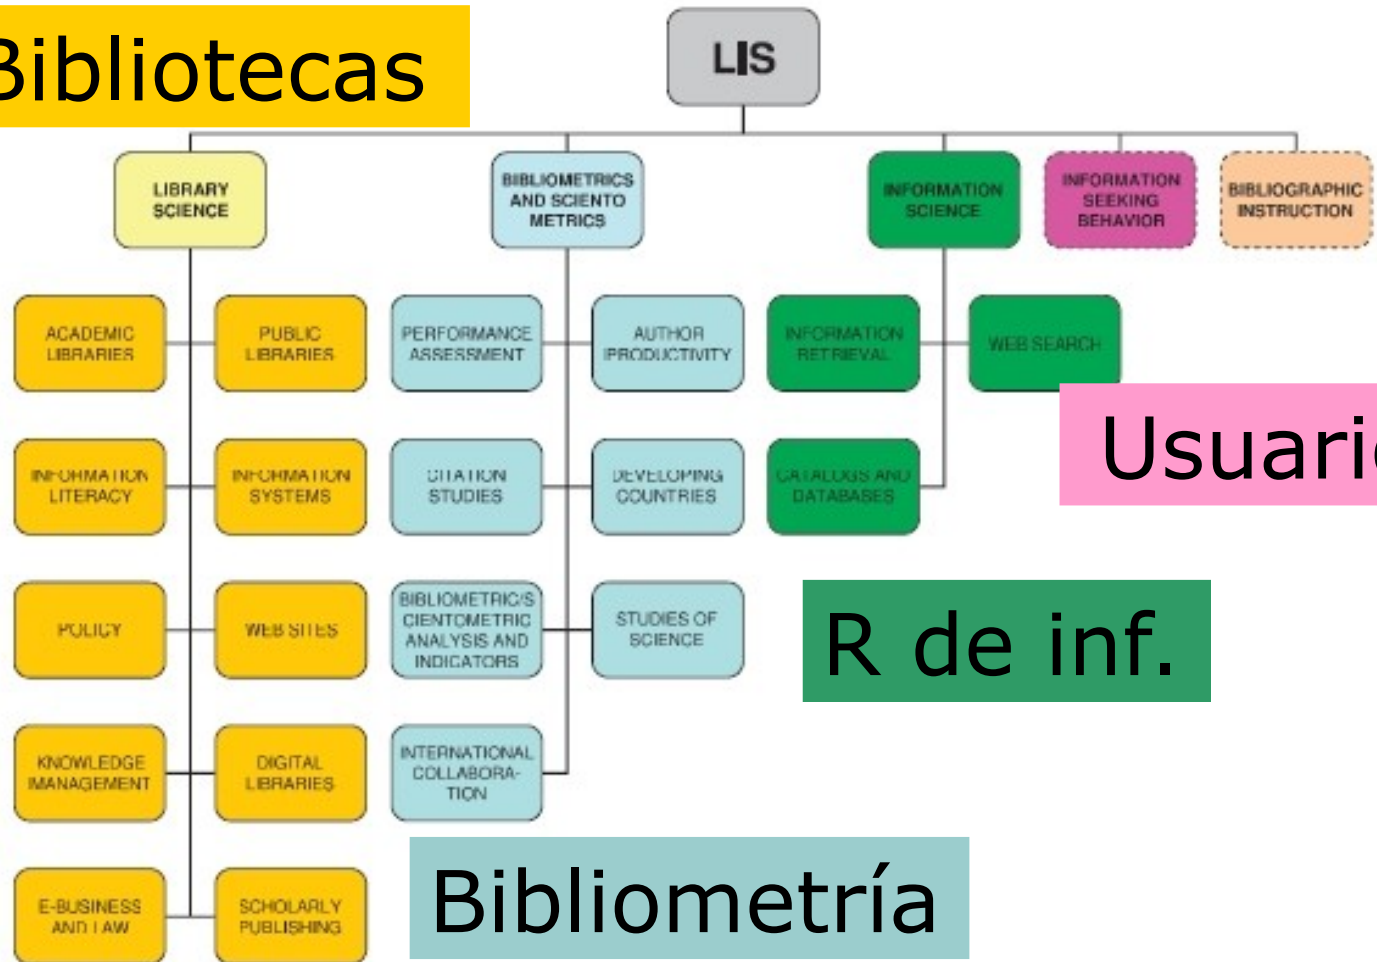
Bibliotecas

LIS

LIBRARY SCIENCE

BIBLIOMETRICS AND SCIENTOMETRICS

INFORMATION SCIENCE

INFORMATION SEEKING BEHAVIOR

BIBLIOGRAPHIC INSTRUCTION

ACADEMIC LIBRARIES

PUBLIC LIBRARIES

PERFORMANCE ASSESSMENT

AUTHOR PRODUCTIVITY

INFORMATION RETRIEVAL

WEB SEARCH

Usuari

INFORMATION LITERACY

INFORMATION SYSTEMS

CITATION STUDIES

DEVELOPING COUNTRIES

CATALOGS AND DATABASES

POLICY

WEB SITES

BIBLIOMETRIC/SCIENTOMETRIC ANALYSIS AND INDICATORS

STUDIES OF SCIENCE

R de inf.

KNOWLEDGE MANAGEMENT

DIGITAL LIBRARIES

INTERNATIONAL COLLABORATION

E-BUSINESS AND LAW

SCHOLARLY PUBLISHING

Bibliometría